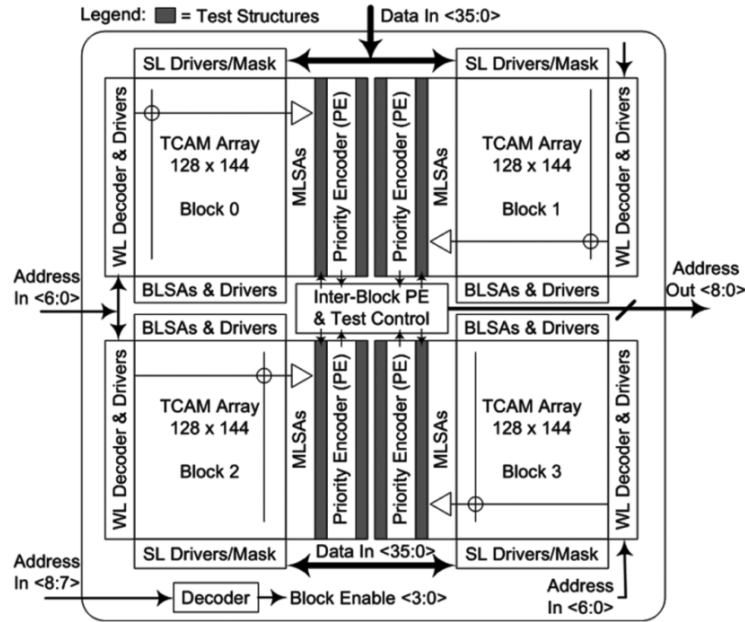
Legend: ■ = Test Structures

Data In <35:0>

SL Drivers/Mask

SL Drivers/Mask

WL Decoder & Drivers

TCAM Array
128 x 144

Block 0

MLSAs

Priority Encoder (PE)

Priority Encoder (PE)

MLSAs

TCAM Array
128 x 144

Block 1

WL Decoder & Drivers

Address
In <6:0>

BLSAs & Drivers

BLSAs & Drivers

Address
Out <8:0>

Inter-Block PE
& Test Control

BLSAs & Drivers

BLSAs & Drivers

WL Decoder & Drivers

TCAM Array
128 x 144

Block 2

MLSAs

Priority Encoder (PE)

Priority Encoder (PE)

MLSAs

TCAM Array
128 x 144

Block 3

WL Decoder & Drivers

SL Drivers/Mask

Data In <35:0>

SL Drivers/Mask

Address
In <8:7>

Decoder

Block Enable <3:0>

Address
In <6:0>